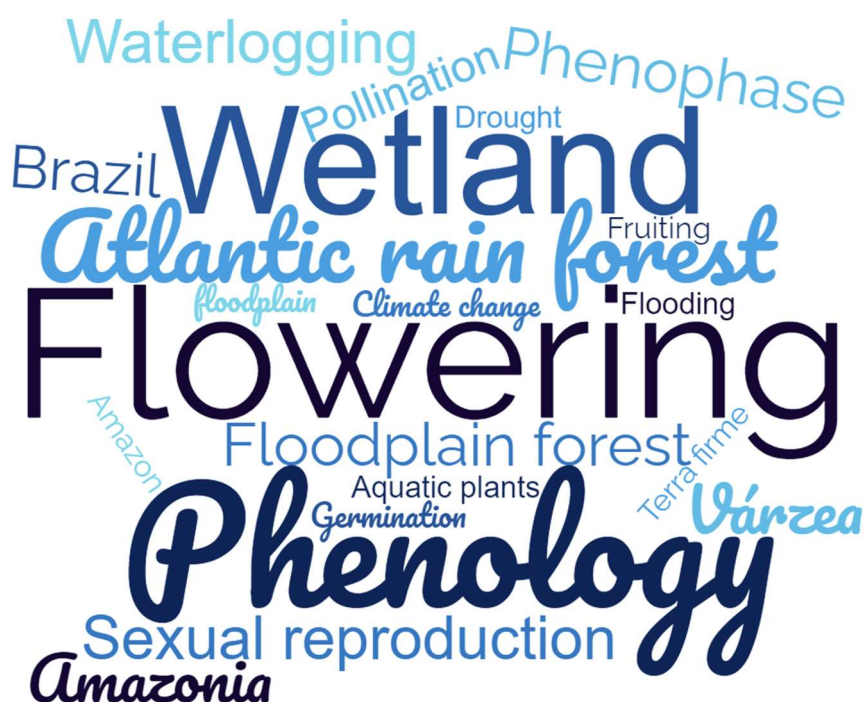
Waterlogging
Pollination
Phenophase
Drought
Brazil
Wetland
Fruiting
Atlantic rain forest
floodplain
Climate change
Flooding
Flowering
Amazon
Floodplain forest
Terra firme
Aquatic plants
Germination
Várzea
Phenology
Sexual reproduction
Amazonia